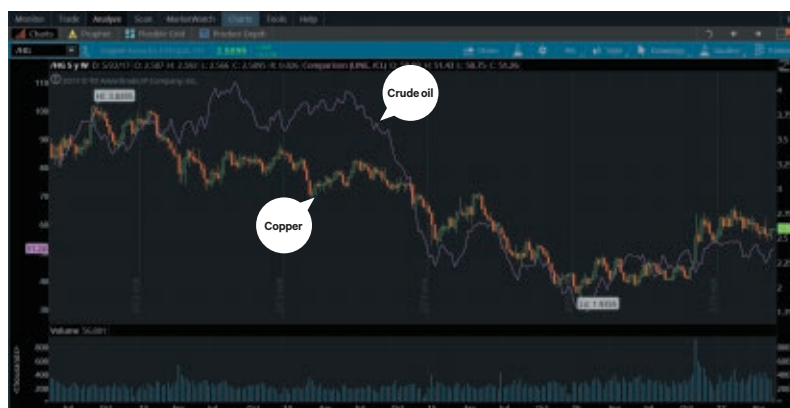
Monitor Trade Analyze Scan MarketWatch Charts Tools Help

Charts Flexible Grid Product Depth

/HG

2.5895

/HG 5 y W D: 5/22/17 O: 2.587 H: 2.592 L: 2.566 C: 2.5895 R: 0.026 Comparison (/NG, /CL) O: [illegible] H: 51.43 L: 58.75 C: 58.26

© 2017 TD Ameritrade IP Company, Inc.

Hi: 3.8085

Crude oil

Copper

Lo: 1.9355

Volume 56,881

800

600

400

200